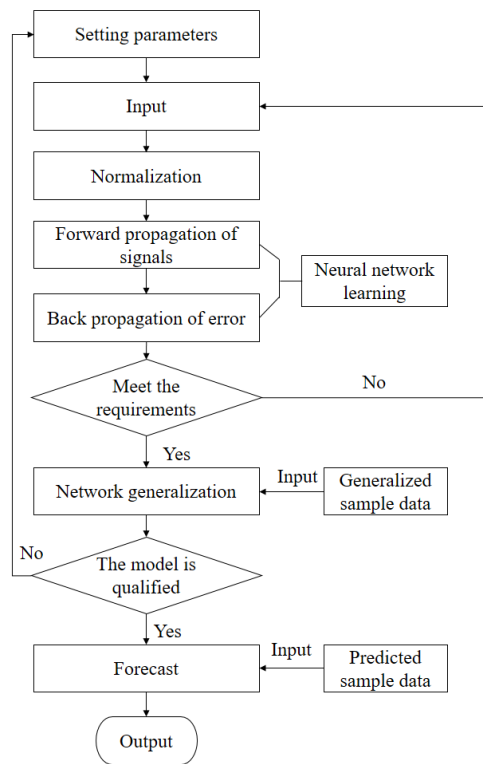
Setting parameters

Input

Normalization

Forward propagation of signals

Back propagation of error

Neural network learning

Meet the requirements

No

Yes

Network generalization

Input

Generalized sample data

No

The model is qualified

Yes

Forecast

Input

Predicted sample data

Output